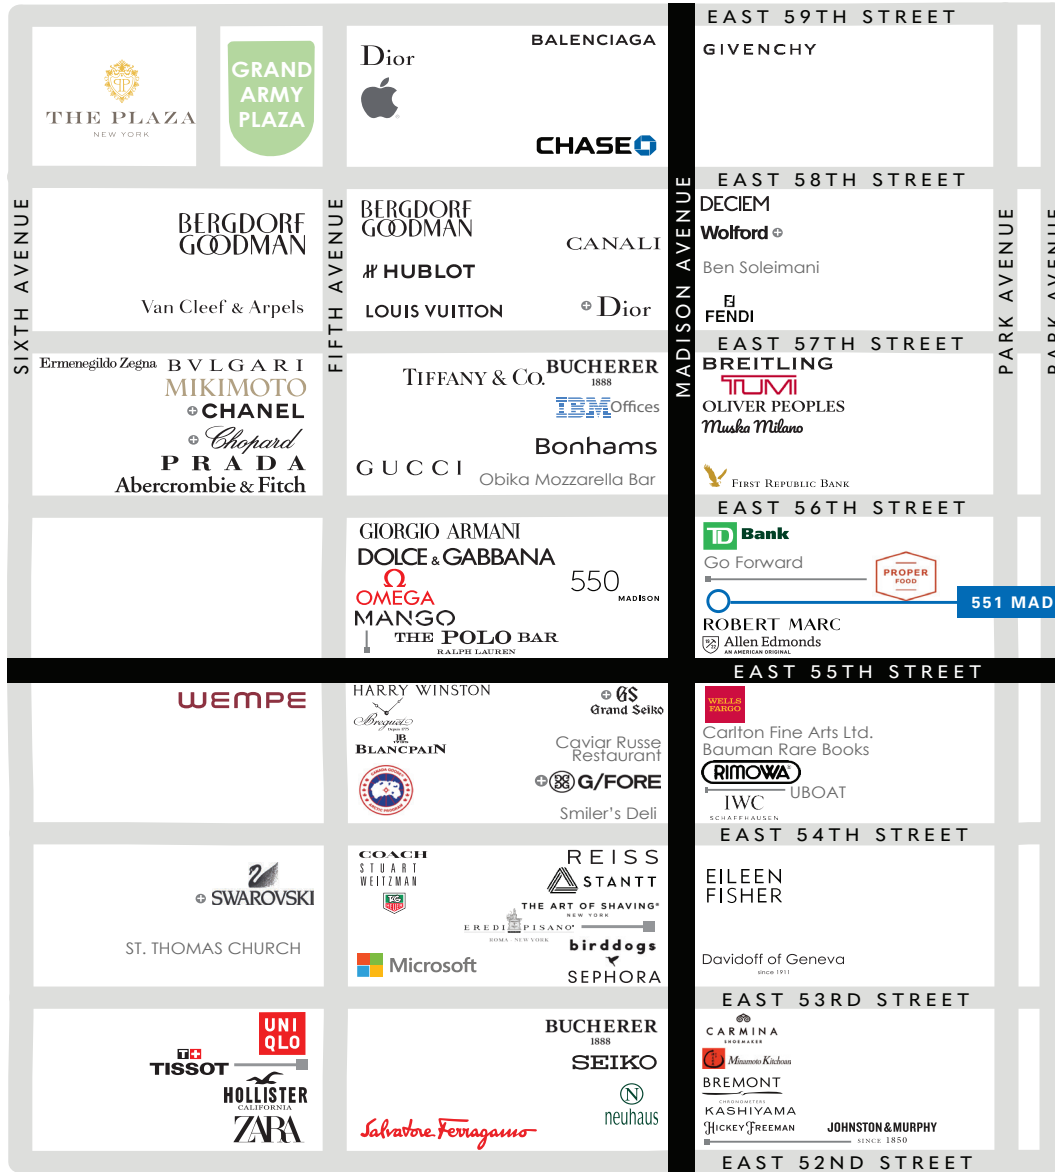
EAST 59TH STREET

THE PLAZA
NEW YORK

GRAND ARMY PLAZA

Dior
BALENCIAGA
CHASE

GIVENCHY

EAST 58TH STREET

SIXTH AVENUE

BERGDORF GOODMAN
Van Cleef & Arpels

FIFTH AVENUE

BERGDORF GOODMAN
CANALI
HUBLOT
LOUIS VUITTON
Dior

MADISON AVENUE

DECIEM
Wolford
Ben Soleimani
FENDI

PARK AVENUE

PARK AVENUE

EAST 57TH STREET

Ermenegildo Zegna
BVLGARI
MIKIMOTO
CHANEL
Chopard
PRADA
Abercrombie & Fitch

TIFFANY & CO.
BUCHERER
1888
IBM Offices
Bonhams
GUCCI
Obika Mozzarella Bar

BREITLING
TUMI
OLIVER PEOPLES
Muska Milano
FIRST REPUBLIC BANK

EAST 56TH STREET

GIORGIO ARMANI
DOLCE & GABBANA
OMEGA
550
MADISON
MANGO
THE POLO BAR
RALPH LAUREN

TD Bank
Go Forward
PROPER FOOD
551 MAD
ROBERT MARC
Allen Edmonds
AN AMERICAN ORIGINAL

EAST 55TH STREET

WEMPE

HARRY WINSTON
Breguet
Depuis 1775
BLANCPAIN
GS
Grand Seiko
Caviar Russe Restaurant
G/FORE
Smiler's Deli

WELLS FARGO
Carlton Fine Arts Ltd.
Bauman Rare Books
RIMOWA
IWC
SCHAFFHAUSEN
UBOAT

EAST 54TH STREET

SWAROVSKI
ST. THOMAS CHURCH

COACH
STUART WEITZMAN
TAG Heuer
REISS
STANTT
THE ART OF SHAVING
NEW YORK
EREDI PISANO
ROMA · NEW YORK
birddogs
SEPHORA
Microsoft

EILEEN FISHER
Davidoff of Geneva
since 1911

EAST 53RD STREET

UNI QLO
TISSOT
HOLLISTER
CALIFORNIA
ZARA

BUCHERER
1888
SEIKO
neuhaus
Salvatore Ferragamo

CARMINA
SHOEMAKER
Minamoto Kitchoan
BREMONT
CHRONOMETERS
KASHIYAMA
HICKEY FREEMAN
JOHNSTON & MURPHY
SINCE 1850

EAST 52ND STREET